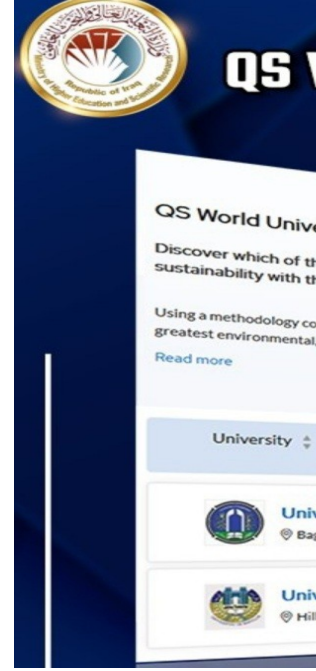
Republic of Iraq
Ministry of Higher Education and Scientific Research

QS W

QS World Unive

Discover which of th
sustainability with th

Using a methodology co
greatest environmental

Read more

University

Univ
Bag

Univ
Hill